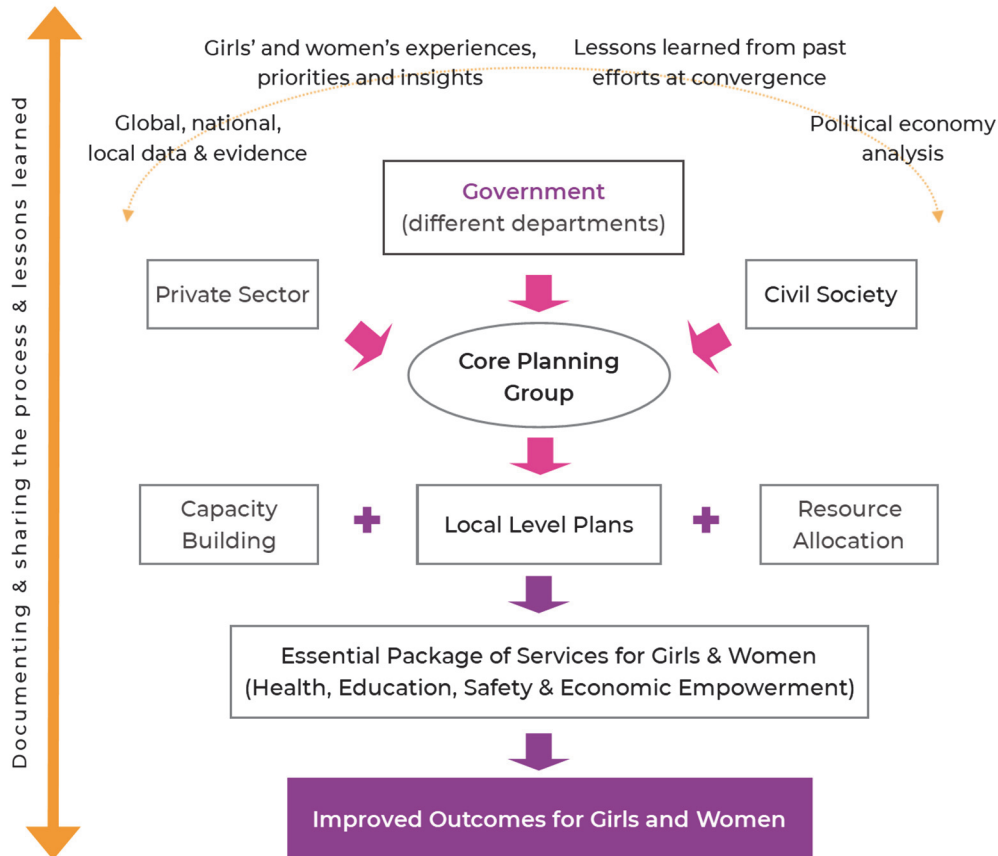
Documenting & sharing the process & lessons learned

Girls' and women's experiences, priorities and insights

Lessons learned from past efforts at convergence

Global, national, local data & evidence

Political economy analysis

Government
(different departments)

Private Sector

Civil Society

Core Planning Group

Capacity Building

+

Local Level Plans

+

Resource Allocation

Essential Package of Services for Girls & Women
(Health, Education, Safety & Economic Empowerment)

Improved Outcomes for Girls and Women